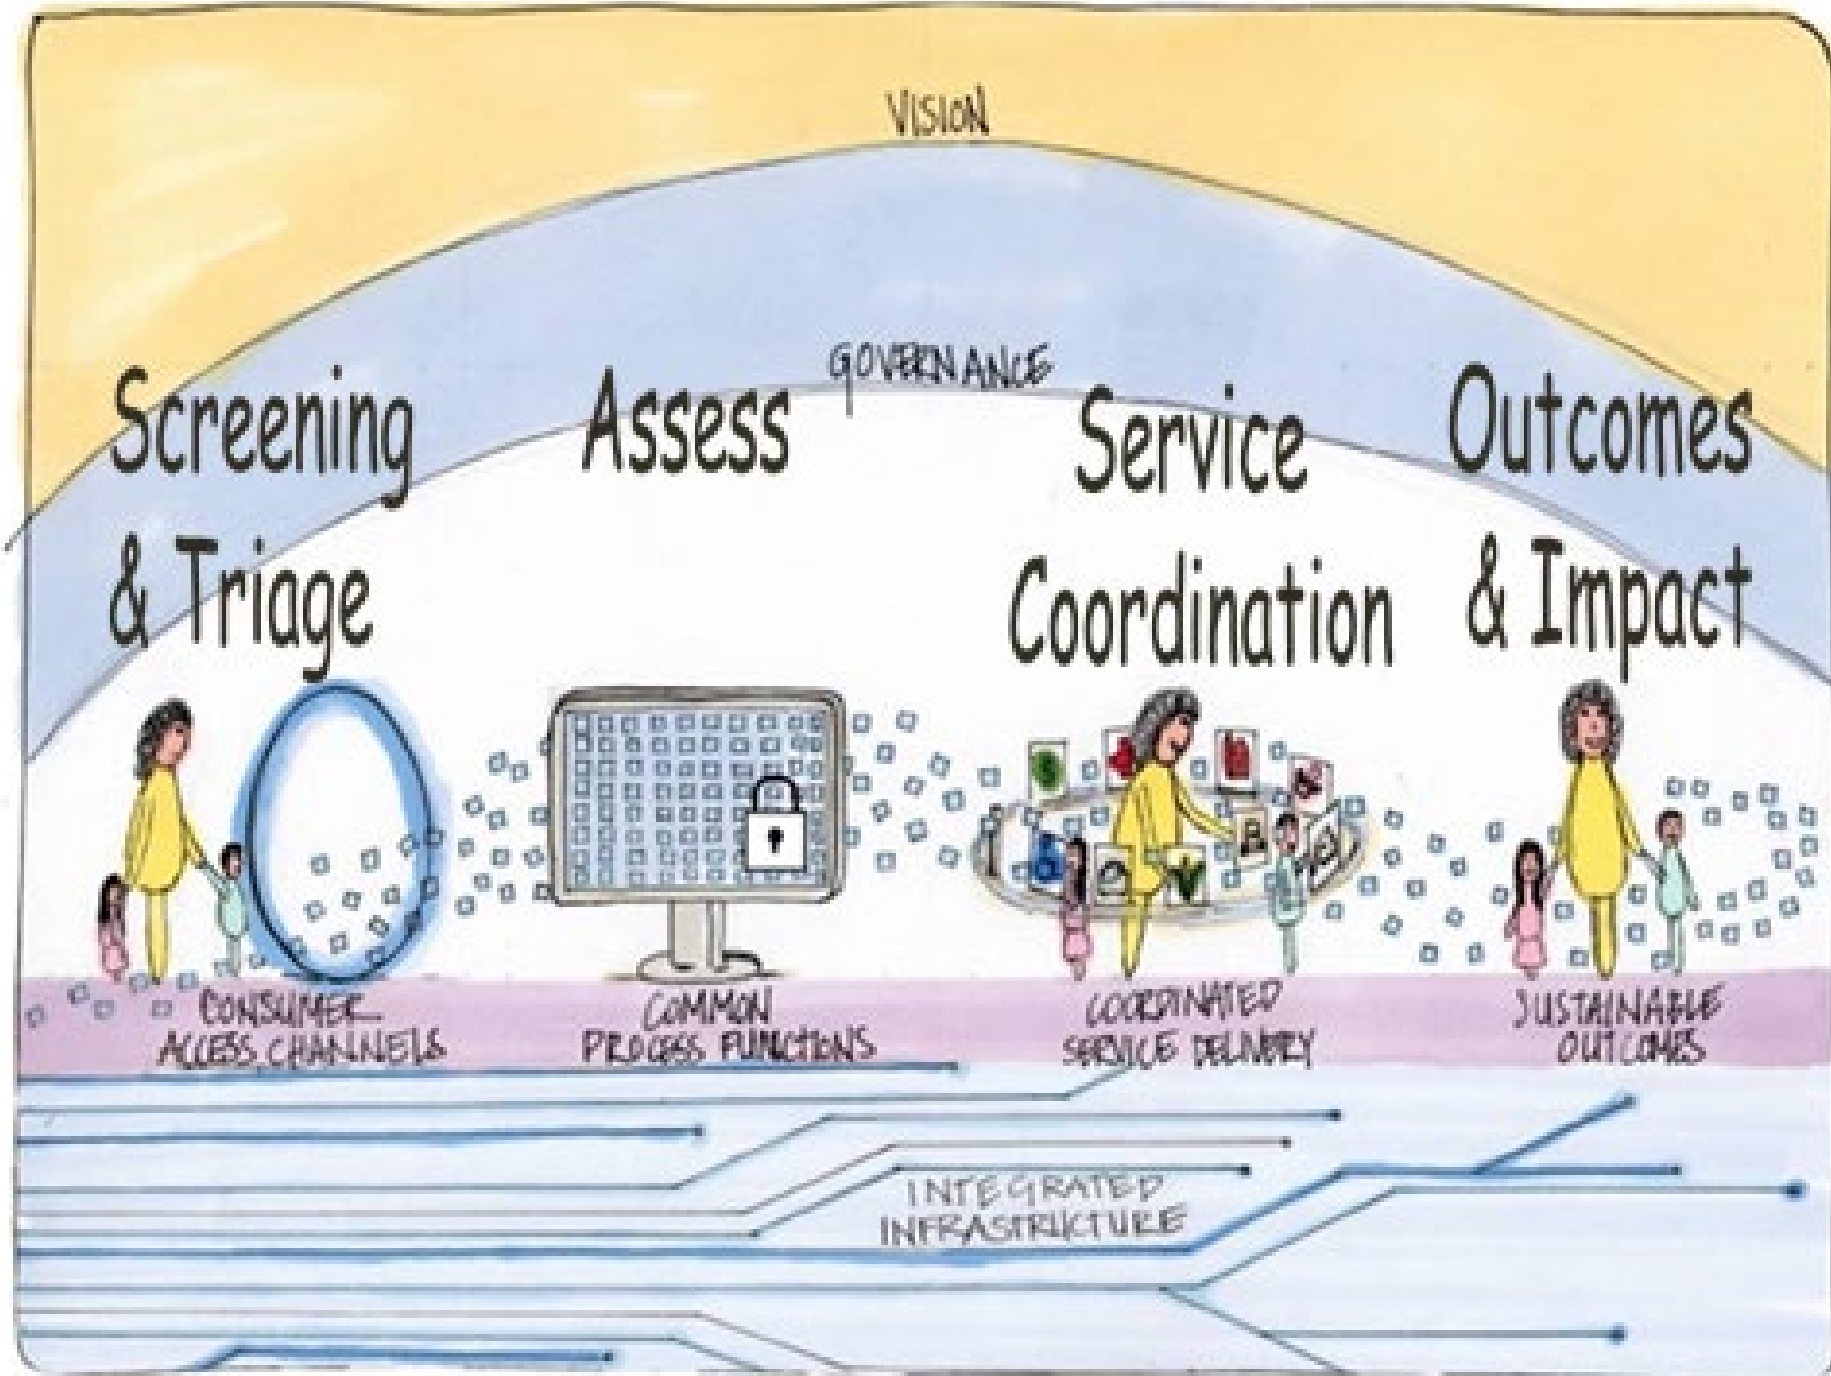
VISION

GOVERNANCE

Screening & Triage

Assess

Service Coordination

Outcomes & Impact

CONSUMER ACCESS CHANNELS

COMMON PROCESS FUNCTIONS

COORDINATED SERVICE DELIVERY

SUSTAINABLE OUTCOMES

INTEGRATED INFRASTRUCTURE